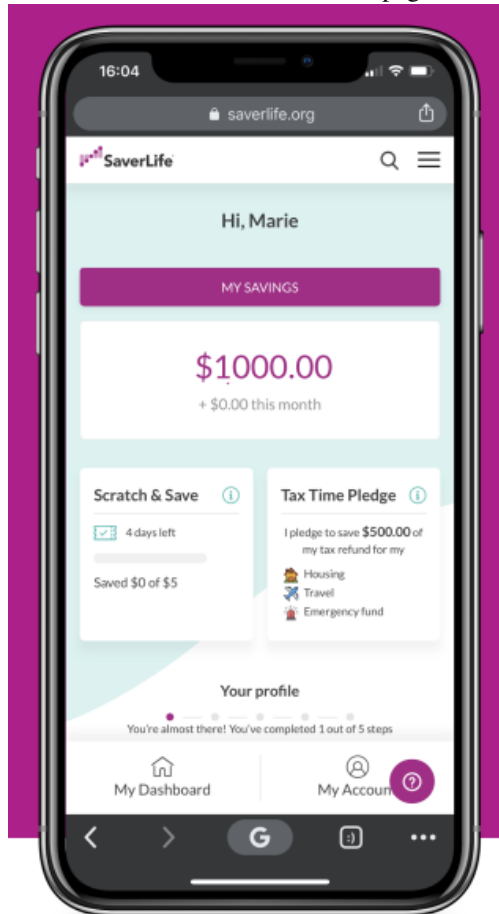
16:04

saverlife.org

SaverLife

Hi, Marie

MY SAVINGS

$1000.00

+ $0.00 this month

Scratch & Save

4 days left

Saved $0 of $5

Tax Time Pledge

I pledge to save $500.00 of my tax refund for my

Housing

Travel

Emergency fund

Your profile

You're almost there! You've completed 1 out of 5 steps

My Dashboard

My Accoun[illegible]

G